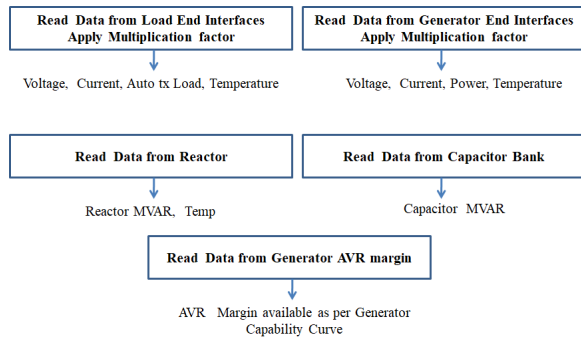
Read Data from Load End Interfaces
Apply Multiplication factor

Voltage, Current, Auto tx Load, Temperature

Read Data from Generator End Interfaces
Apply Multiplication factor

Voltage, Current, Power, Temperature

Read Data from Reactor

Reactor MVAR, Temp

Read Data from Capacitor Bank

Capacitor MVAR

Read Data from Generator AVR margin

AVR Margin available as per Generator Capability Curve